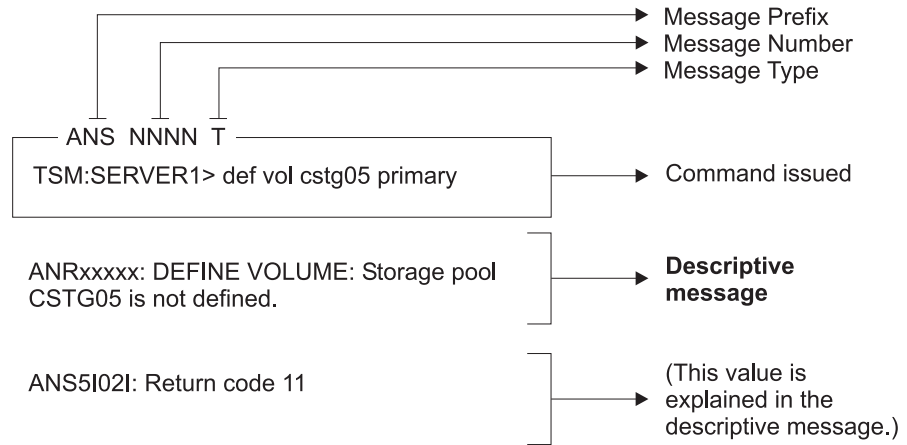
Message Prefix
Message Number
Message Type

ANS NNNN T

TSM:SERVER1> def vol cstg05 primary

Command issued

ANRxxxxx: DEFINE VOLUME: Storage pool CSTG05 is not defined.

**Descriptive message**

ANS5I02I: Return code 11

(This value is explained in the descriptive message.)